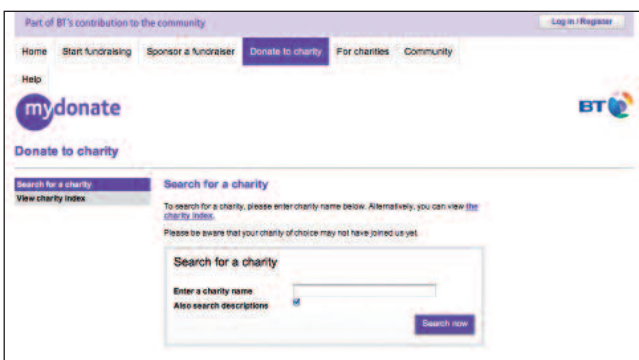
Part of BT's contribution to the community

Log in / Register

Home Start fundraising Sponsor a fundraiser Donate to charity For charities Community

Help

mydonate

BT

Donate to charity

Search for a charity
View charity index

Search for a charity

To search for a charity, please enter charity name below. Alternatively, you can view the charity index.

Please be aware that your charity of choice may not have joined us yet.

Search for a charity

Enter a charity name
Also search descriptions

Search now